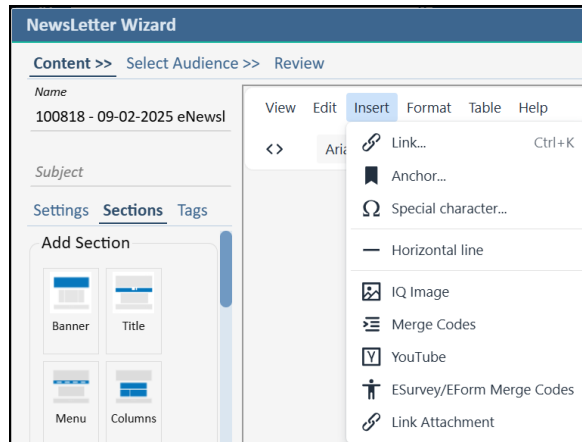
NewsLetter Wizard

Content >> Select Audience >> Review

Name
100818 - 09-02-2025 eNewsl

Subject

Settings Sections Tags

Add Section

Banner Title

Menu Columns

View Edit Insert Format Table Help

<> Ari

Link... Ctrl+K
Anchor...
Special character...
Horizontal line
IQ Image
Merge Codes
YouTube
ESurvey/EForm Merge Codes
Link Attachment